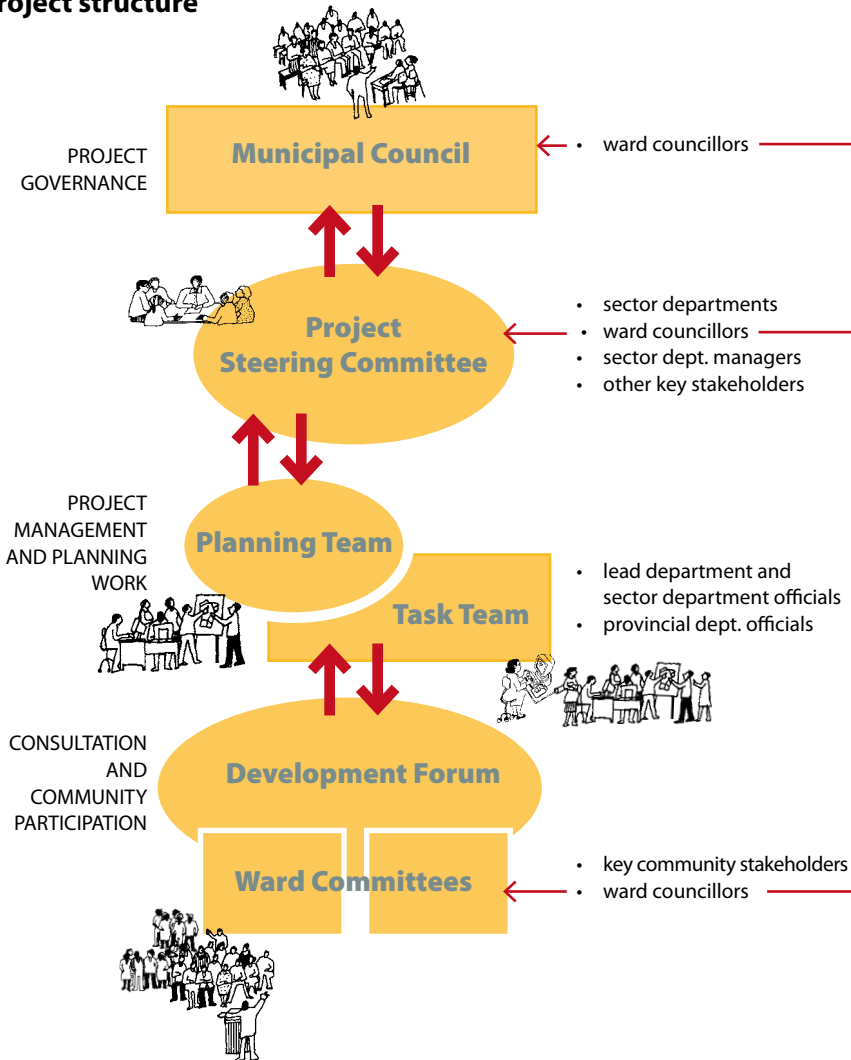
roject structure

PROJECT GOVERNANCE

Municipal Council

• ward councillors

Project Steering Committee

• sector departments
• ward councillors
• sector dept. managers
• other key stakeholders

PROJECT MANAGEMENT AND PLANNING WORK

Planning Team

Task Team

• lead department and sector department officials
• provincial dept. officials

CONSULTATION AND COMMUNITY PARTICIPATION

Development Forum

Ward Committees

• key community stakeholders
• ward councillors